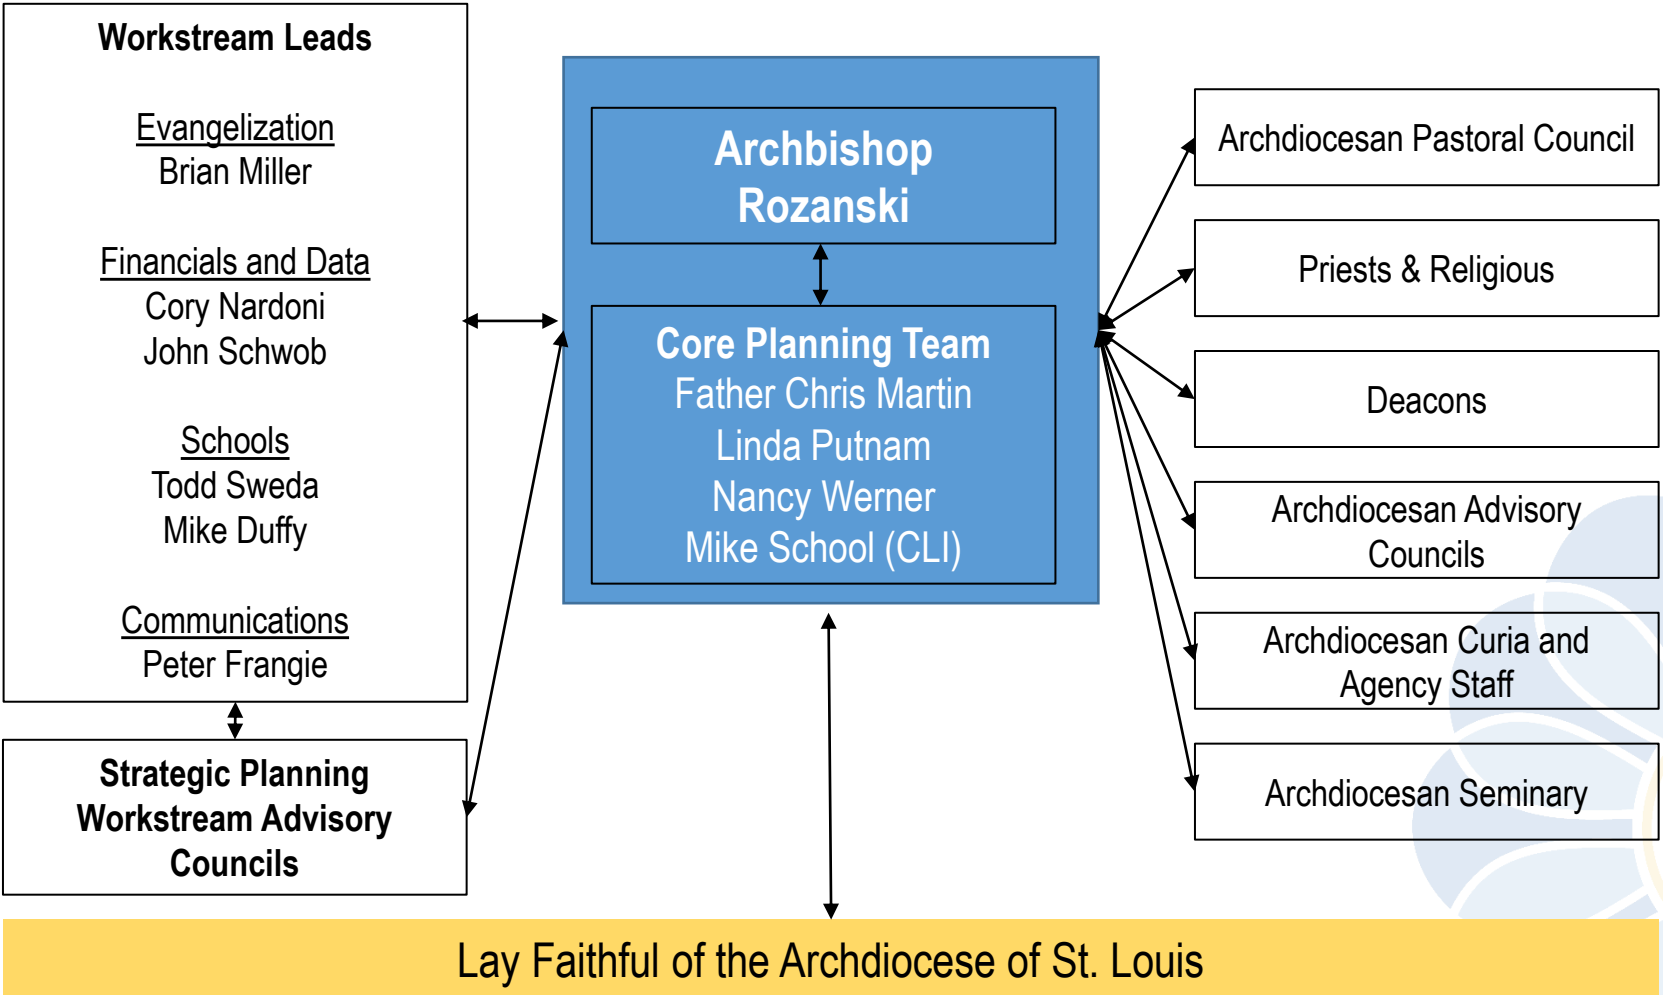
Workstream Leads

Evangelization
Brian Miller

Financials and Data
Cory Nardoni
John Schwob

Schools
Todd Sweda
Mike Duffy

Communications
Peter Frangie

Strategic Planning Workstream Advisory Councils

Archbishop Rozanski

Core Planning Team
Father Chris Martin
Linda Putnam
Nancy Werner
Mike School (CLI)

Archdiocesan Pastoral Council

Priests & Religious

Deacons

Archdiocesan Advisory Councils

Archdiocesan Curia and Agency Staff

Archdiocesan Seminary

Lay Faithful of the Archdiocese of St. Louis